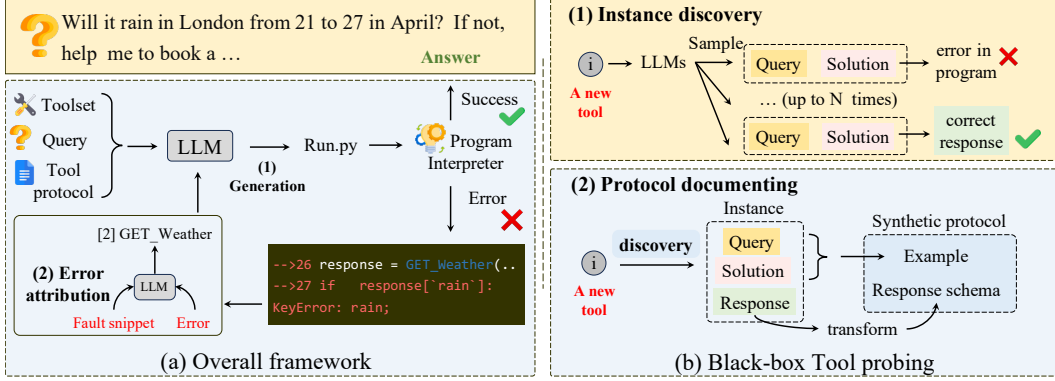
Will it rain in London from 21 to 27 in April? If not, help me to book a …

Answer

Toolset

Query

Tool protocol

LLM

(1) Generation

Run.py

Program Interpreter

Success

Error

[2] GET_Weather

(2) Error attribution

LLM

Fault snippet

Error

-->26 response = GET_Weather(..
-->27 if response[`rain`]:
KeyError: rain;

(a) Overall framework

(1) Instance discovery

i

A new tool

LLMs

Sample

Query

Solution

error in program

… (up to N times)

Query

Solution

correct response

(2) Protocol documenting

i

A new tool

discovery

Instance

Query

Solution

Response

Synthetic protocol

Example

Response schema

transform

(b) Black-box Tool probing